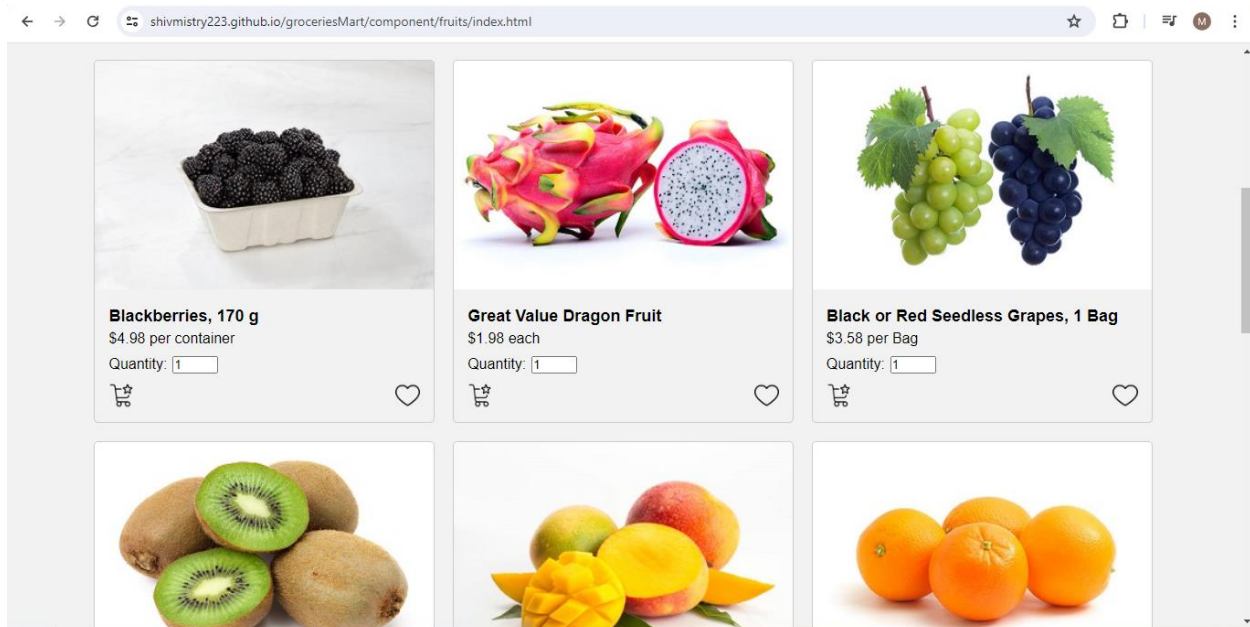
shivmistry223.github.io/groceriesMart/component/fruits/index.html

M

Blackberries, 170 g
$4.98 per container
Quantity: 1

Great Value Dragon Fruit
$1.98 each
Quantity: 1

Black or Red Seedless Grapes, 1 Bag
$3.58 per Bag
Quantity: 1